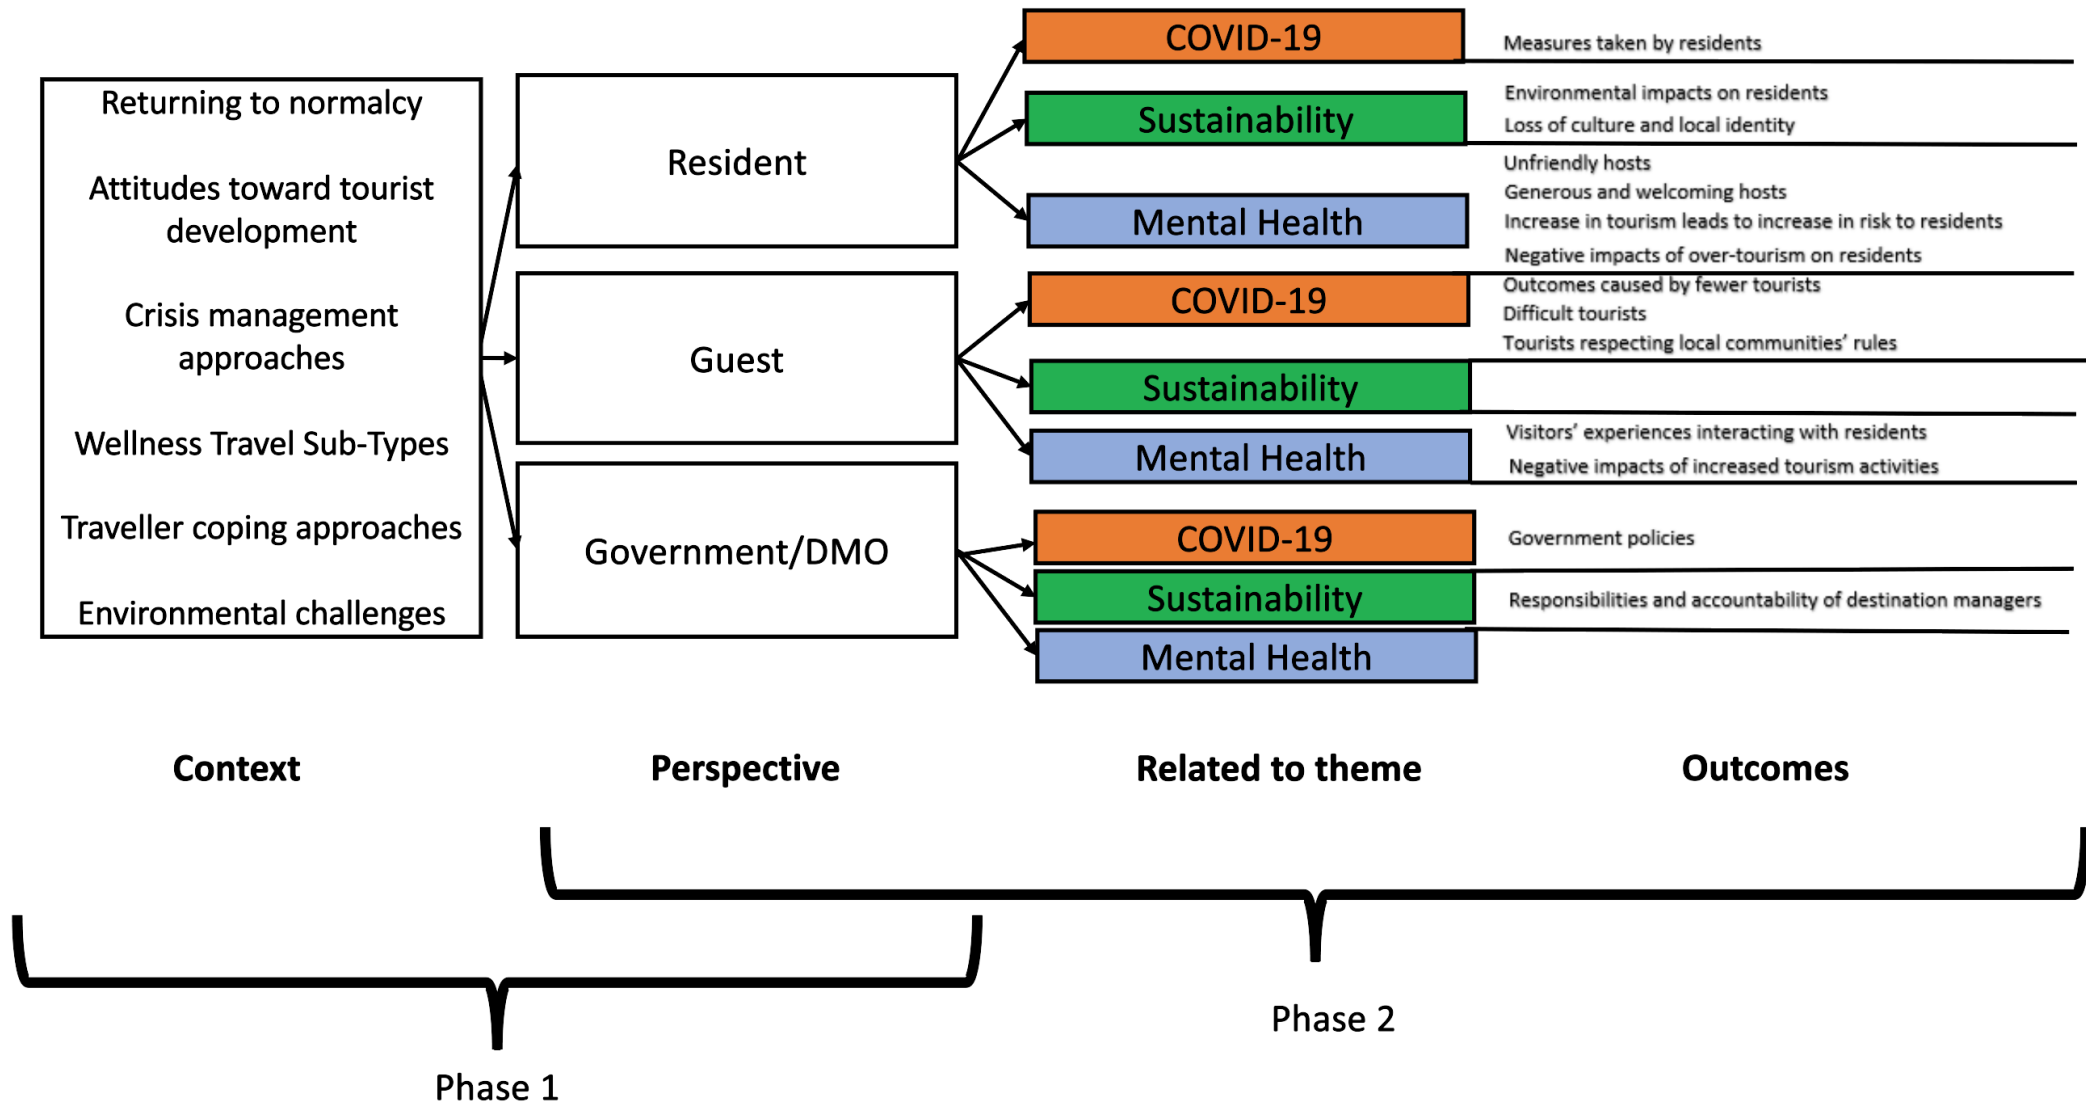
Returning to normalcy

Attitudes toward tourist development

Crisis management approaches

Wellness Travel Sub-Types

Traveller coping approaches

Environmental challenges

Resident

Guest

Government/DMO

COVID-19

Measures taken by residents

Sustainability

Environmental impacts on residents
Loss of culture and local identity

Unfriendly hosts
Generous and welcoming hosts
Increase in tourism leads to increase in risk to residents

Mental Health

Negative impacts of over-tourism on residents

COVID-19

Outcomes caused by fewer tourists
Difficult tourists
Tourists respecting local communities' rules

Sustainability

Mental Health

Visitors' experiences interacting with residents
Negative impacts of increased tourism activities

COVID-19

Government policies

Sustainability

Responsibilities and accountability of destination managers

Mental Health

Context

Perspective

Related to theme

Outcomes

Phase 2

Phase 1